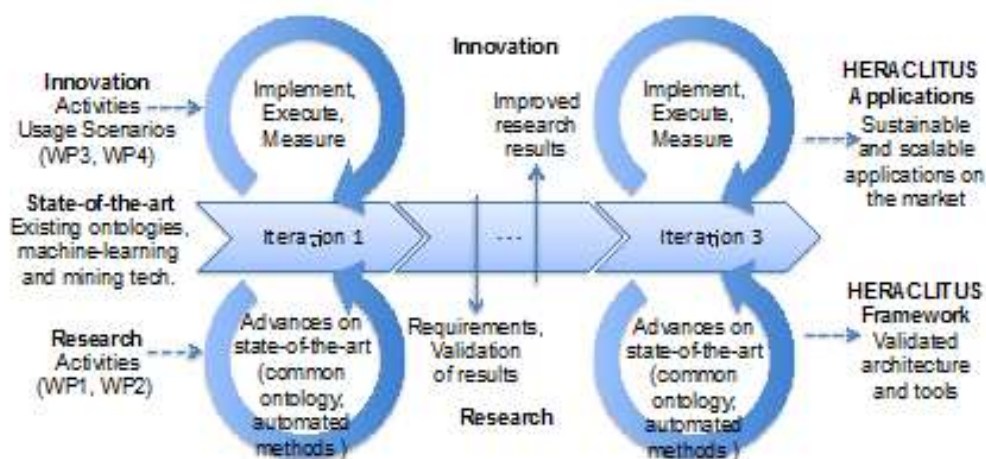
Innovation

Innovation Activities Usage Scenarios (WP3, WP4)

Implement, Execute, Measure

Improved research results

Implement, Execute, Measure

HERACLITUS Applications Sustainable and scalable applications on the market

State-of-the-art Existing ontologies, machine-learning and mining tech.

Iteration 1

...

Iteration 3

HERACLITUS Framework Validated architecture and tools

Research Activities (WP1, WP2)

Advances on state-of-the-art (common ontology, automated methods )

Requirements, Validation of results

Advances on state-of-the-art (common ontology, automated methods )

Research